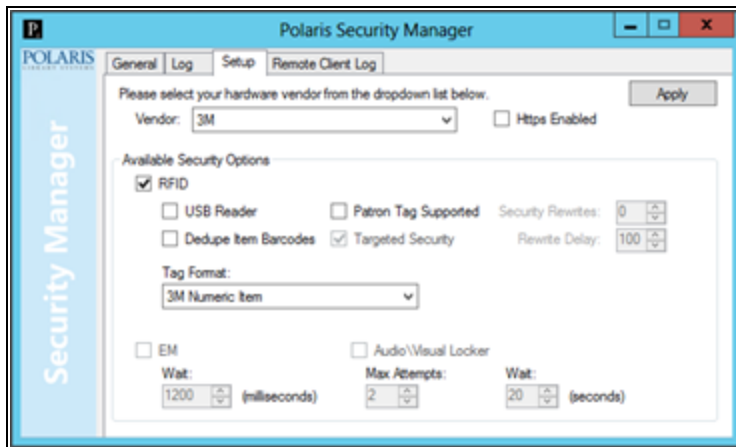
P Polaris Security Manager

POLARIS LIBRARY SYSTEMS

Security Manager

General Log Setup Remote Client Log

Please select your hardware vendor from the dropdown list below.

Apply

Vendor: 3M

Https Enabled

Available Security Options

RFID

USB Reader

Patron Tag Supported

Security Rewrites: 0

Dedupe Item Barcodes

Targeted Security

Rewrite Delay: 100

Tag Format:

3M Numeric Item

EM

Audio\Visual Locker

Wait:

1200 (milliseconds)

Max Attempts:

2

Wait:

20 (seconds)